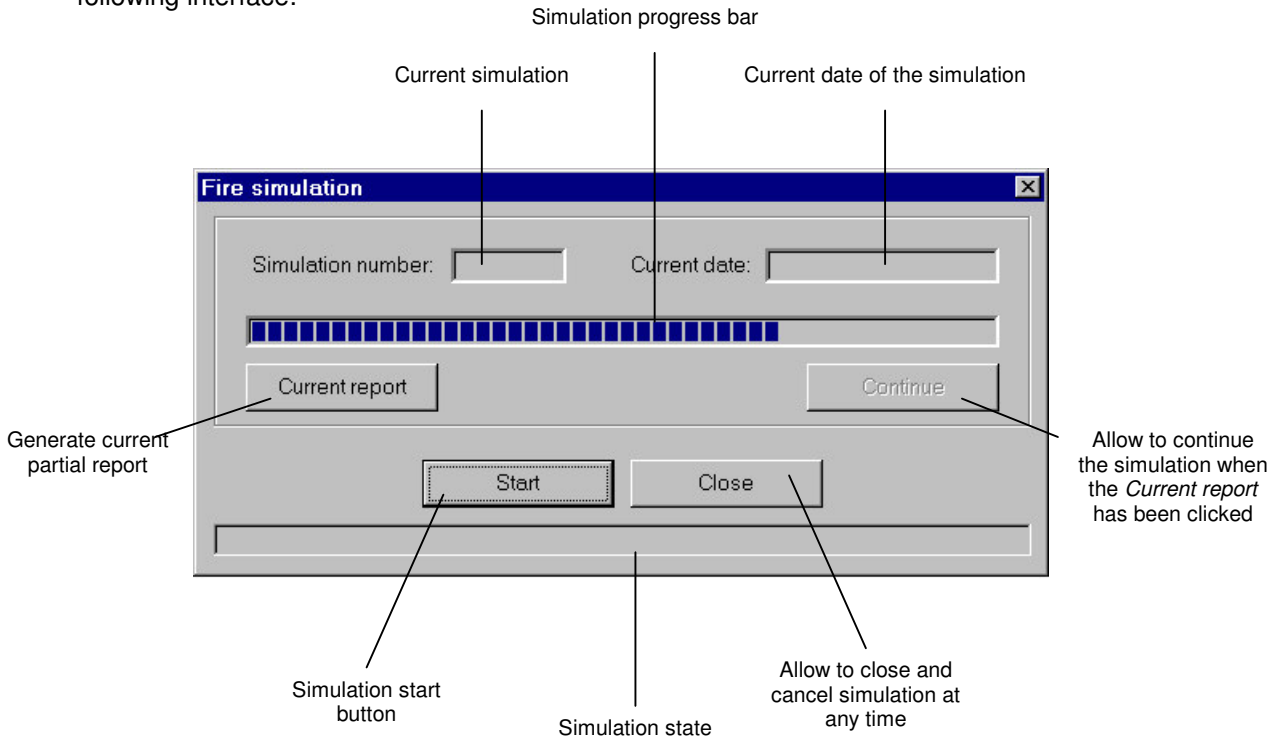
following interface:

Simulation progress bar

Current simulation

Current date of the simulation

Fire simulation

Simulation number:

Current date:

Current report

Continue

Generate current partial report

Allow to continue the simulation when the *Current report* has been clicked

Start

Close

Simulation start button

Allow to close and cancel simulation at any time

Simulation state